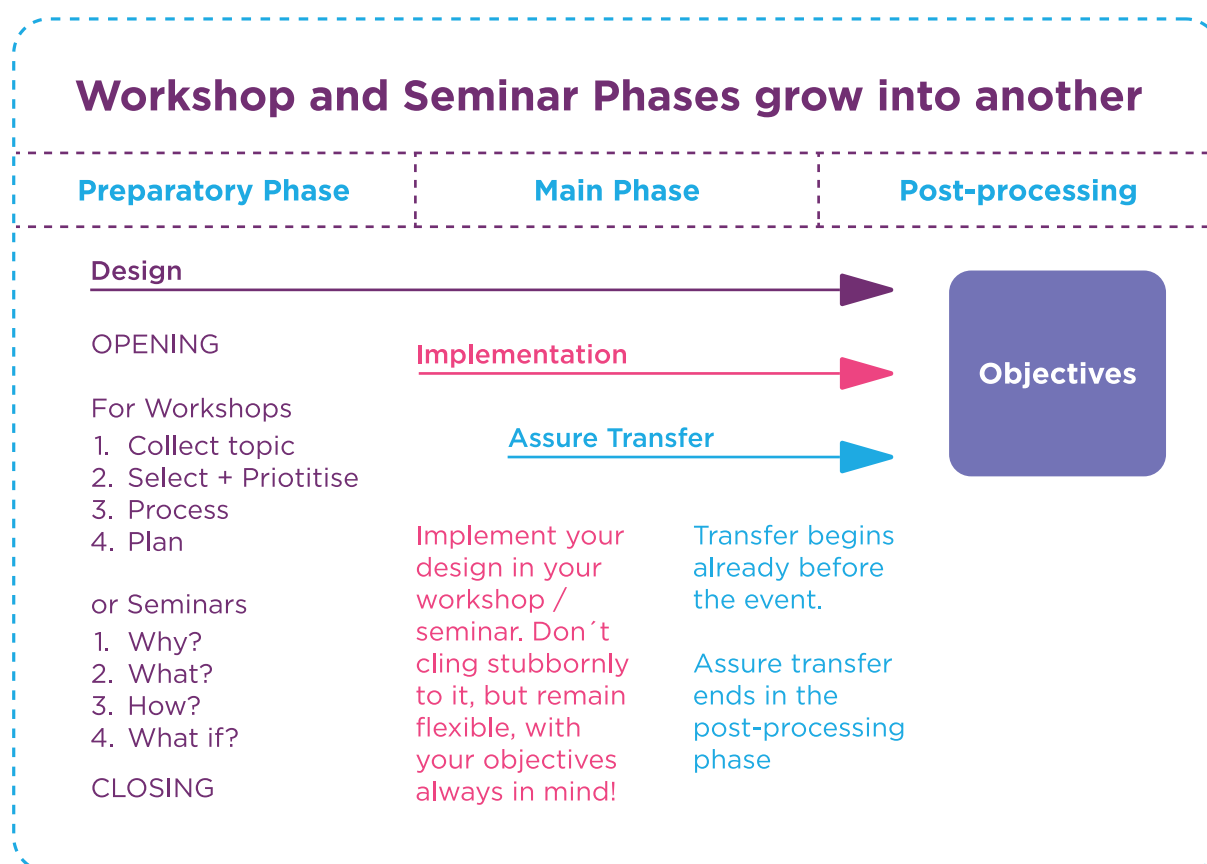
Workshop and Seminar Phases grow into another

Preparatory Phase

Main Phase

Post-processing

Design

Objectives

OPENING

Implementation

For Workshops
1. Collect topic
2. Select + Priotitise
3. Process
4. Plan

Assure Transfer

or Seminars
1. Why?
2. What?
3. How?
4. What if?

CLOSING

Implement your design in your workshop / seminar. Don´t cling stubbornly to it, but remain flexible, with your objectives always in mind!

Transfer begins already before the event.

Assure transfer ends in the post-processing phase